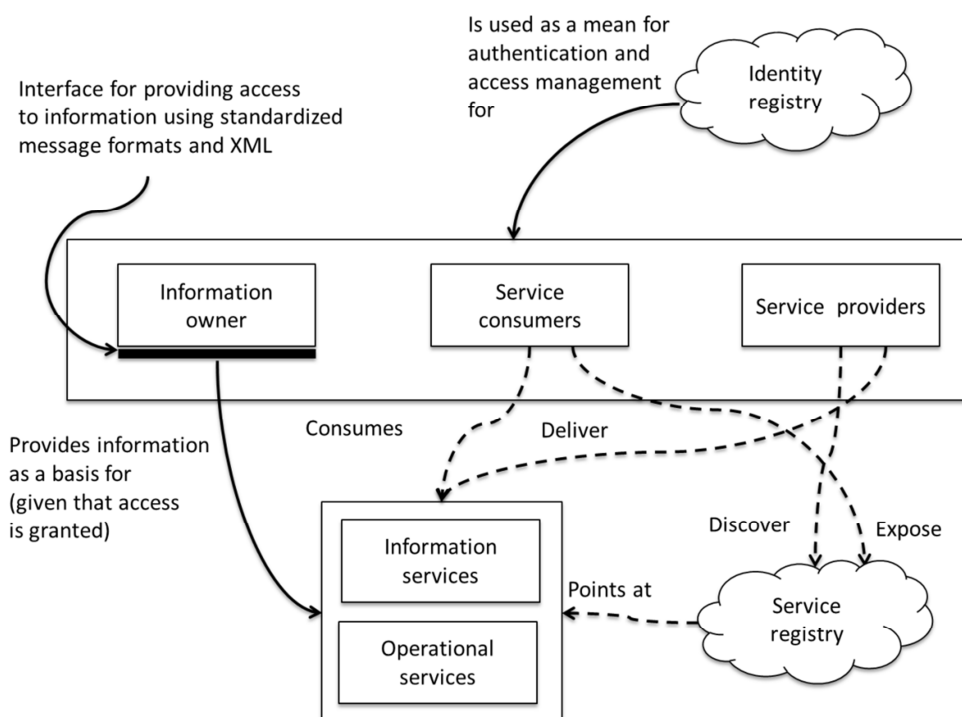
Is used as a mean for authentication and access management for

Identity registry

Interface for providing access to information using standardized message formats and XML

Information owner

Service consumers

Service providers

Provides information as a basis for (given that access is granted)

Consumes

Deliver

Discover

Expose

Information services

Operational services

Points at

Service registry